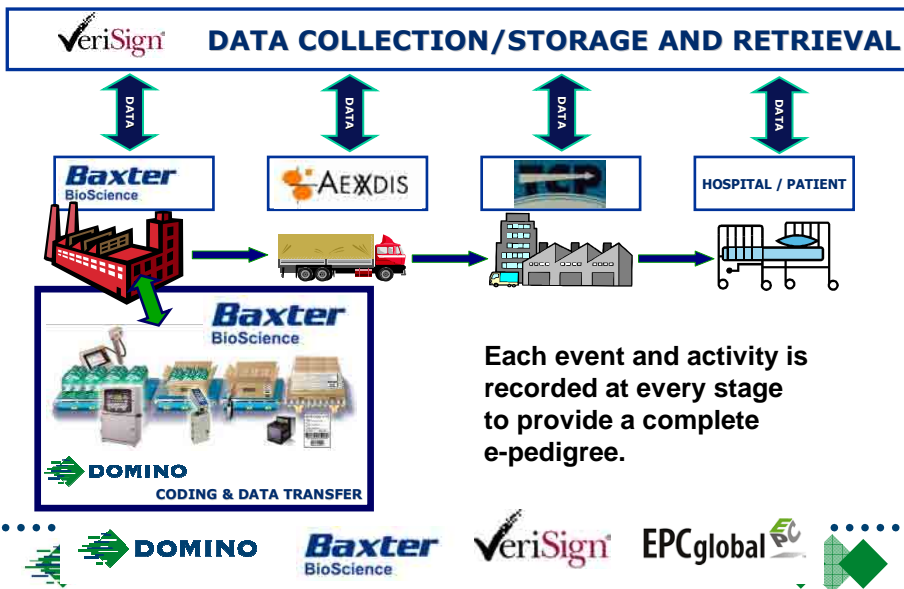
VeriSign DATA COLLECTION/STORAGE AND RETRIEVAL

DATA DATA DATA DATA

Baxter BioScience

AEXXDIS

TCP

HOSPITAL / PATIENT

Baxter BioScience

DOMINO CODING & DATA TRANSFER

Each event and activity is recorded at every stage to provide a complete e-pedigree.

DOMINO Baxter BioScience VeriSign EPCglobal